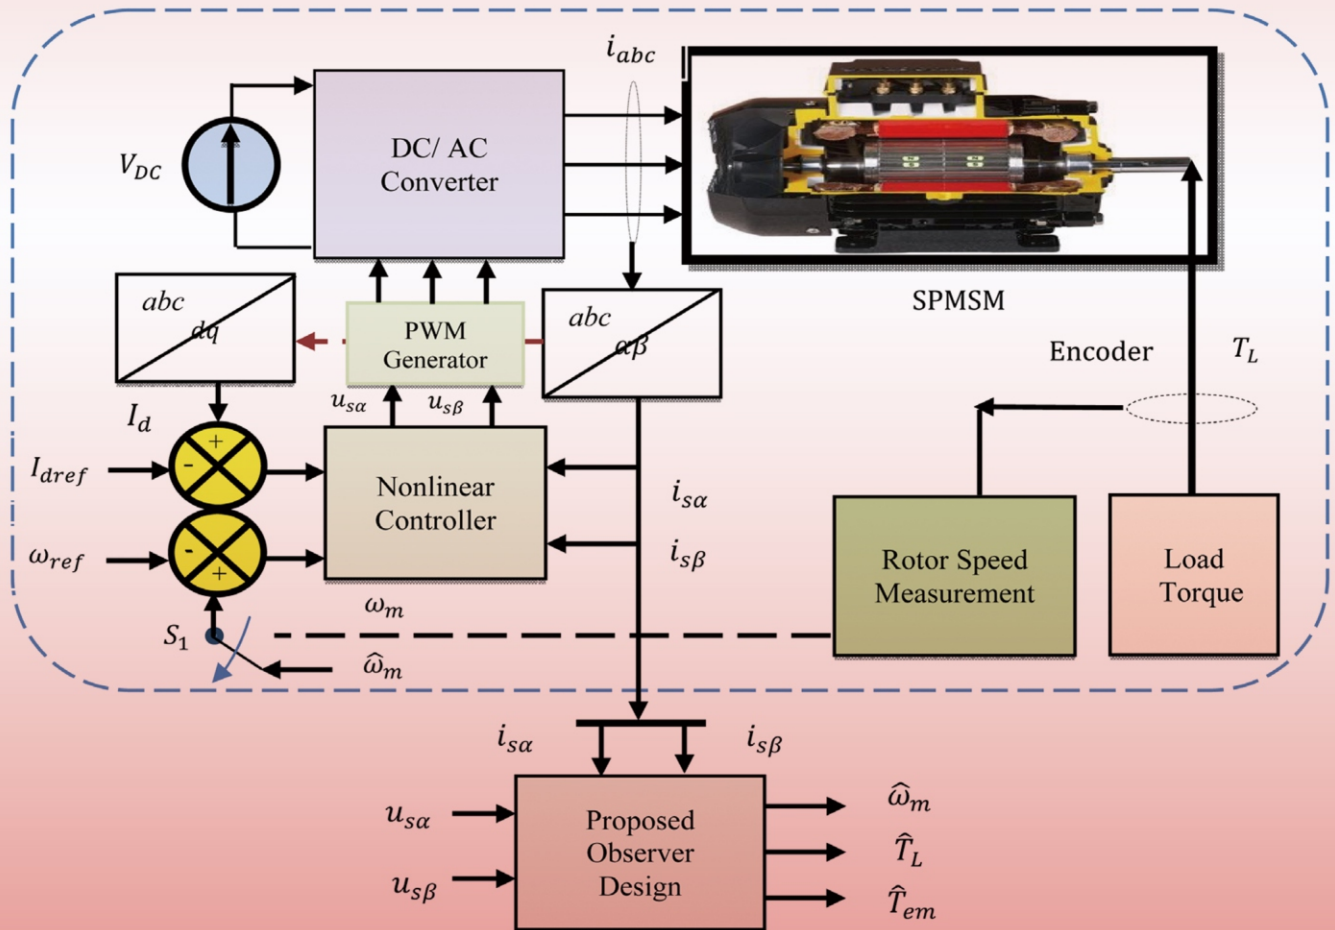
$i_{abc}$

$V_{DC}$

DC/ AC Converter

SPMSM

abc
dq

PWM Generator

abc
$\alpha\beta$

Encoder

$T_L$

$I_d$

+
-

$I_{dref}$

$u_{s\alpha}$ $u_{s\beta}$

Nonlinear Controller

$i_{s\alpha}$

$i_{s\beta}$

-
+

$\omega_{ref}$

Rotor Speed Measurement

Load Torque

$\omega_m$

$S_1$

$\hat{\omega}_m$

$i_{s\alpha}$ $i_{s\beta}$

$u_{s\alpha}$

$u_{s\beta}$

Proposed Observer Design

$\hat{\omega}_m$

$\hat{T}_L$

$\hat{T}_{em}$